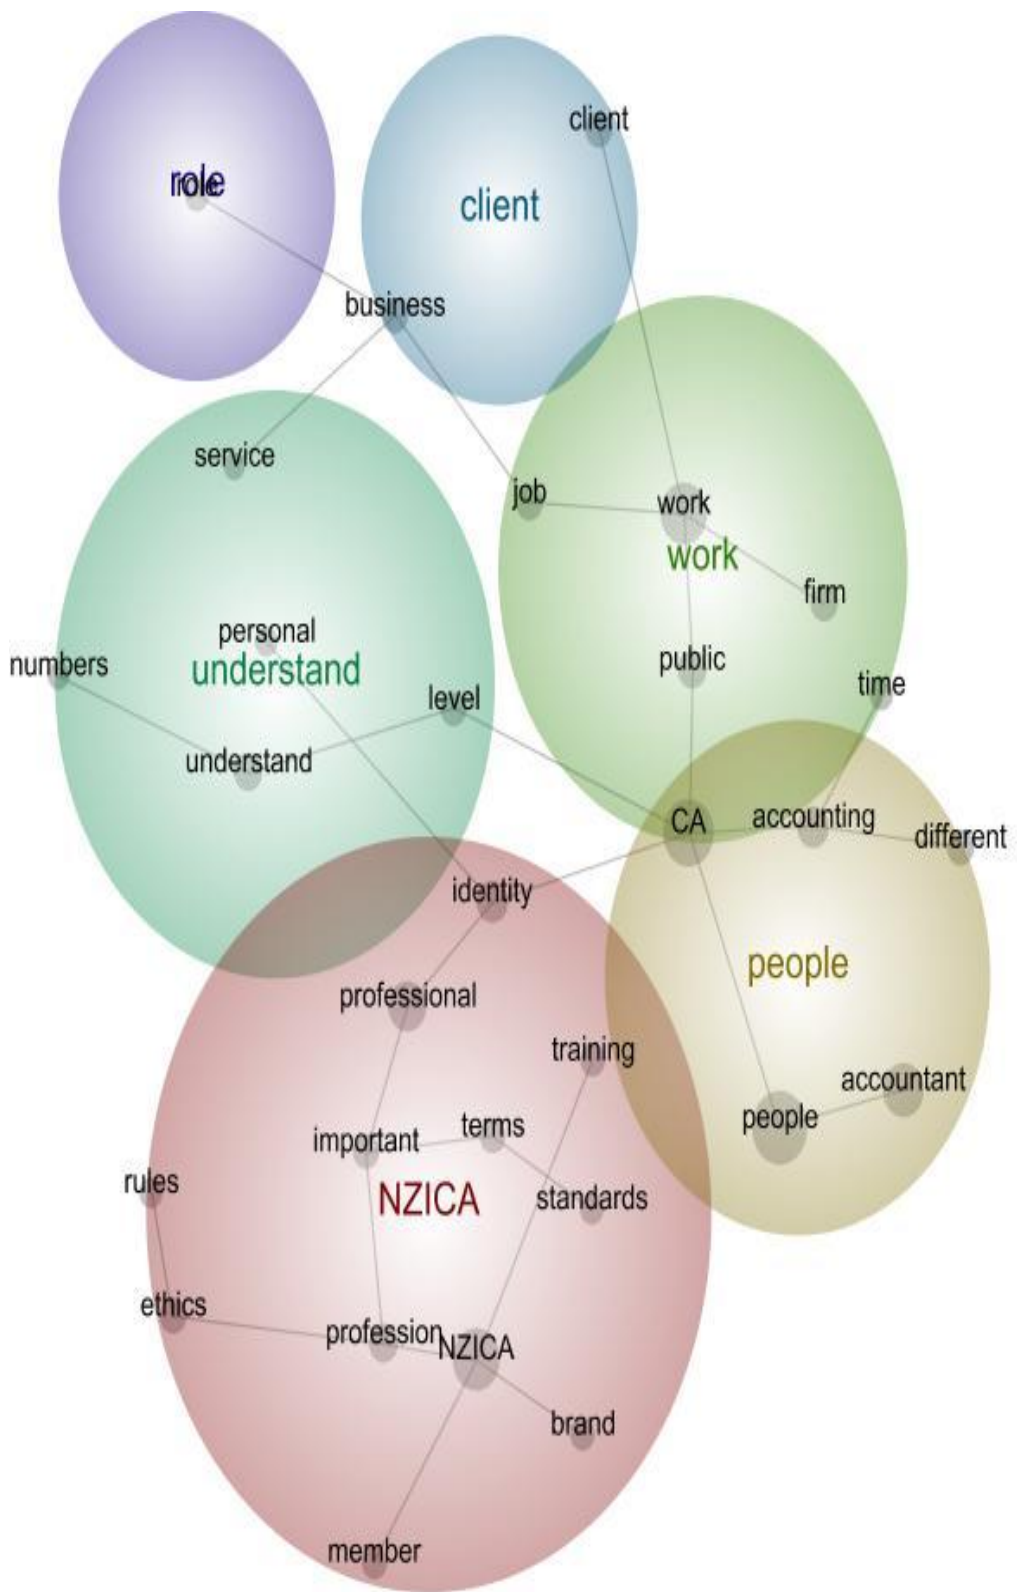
role
role
client
client
business
service
job
work
work
firm
personal
numbers
understand
public
time
level
understand
CA
accounting
different
identity
people
professional
training
accountant
people
important
terms
rules
NZICA
standards
ethics
profession
NZICA
brand
member